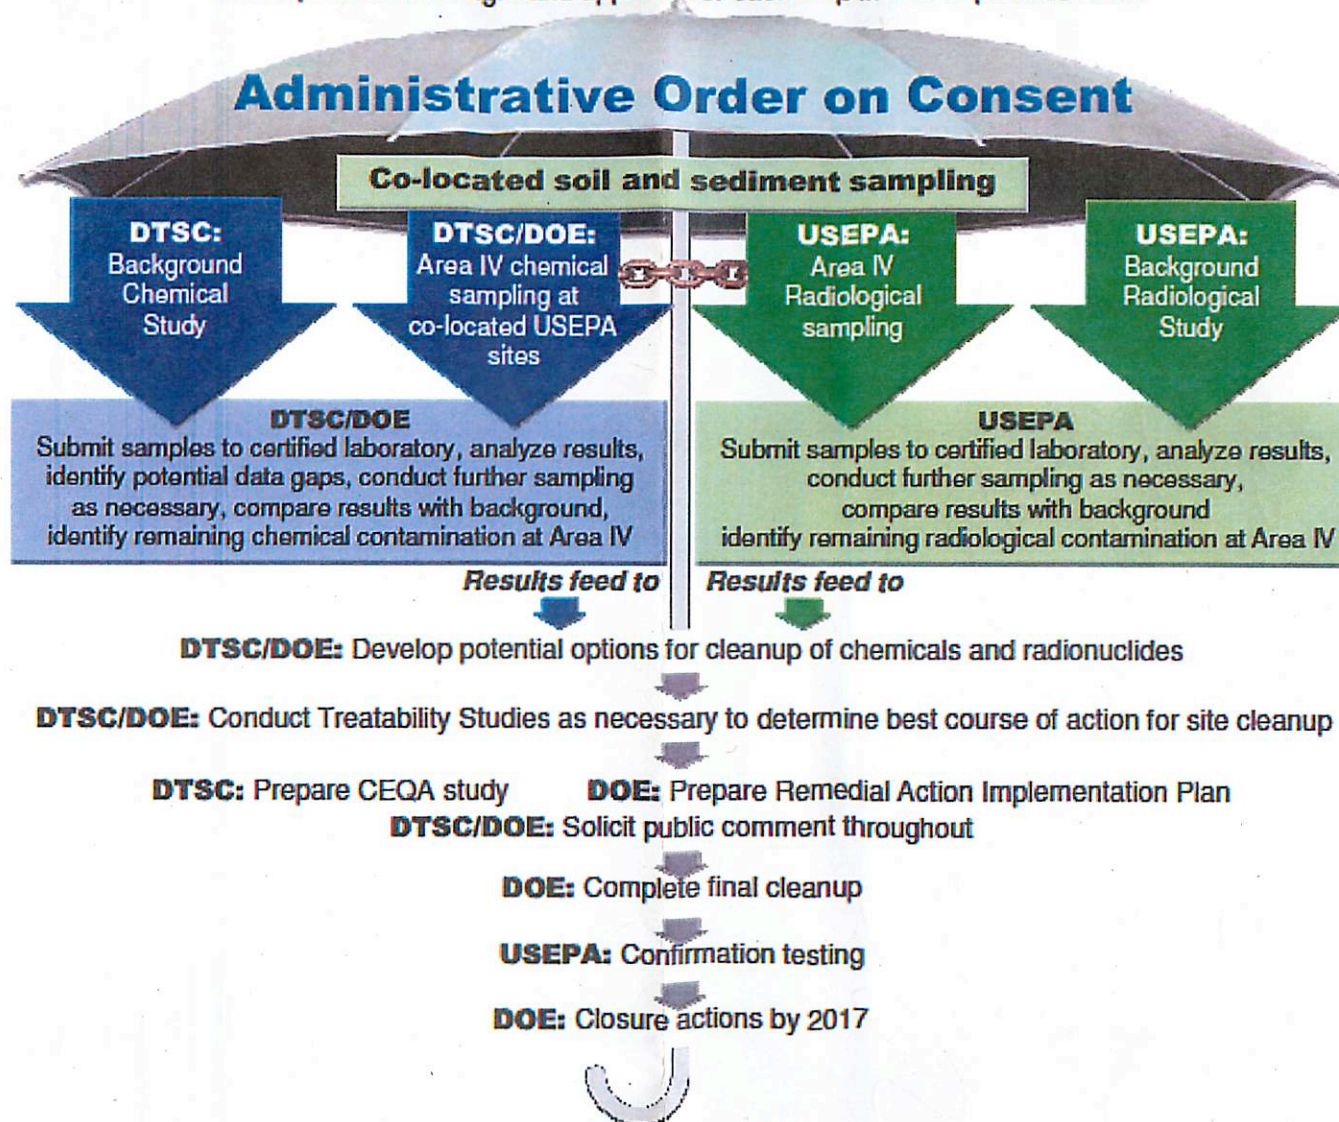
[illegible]

Administrative Order on Consent

Co-located soil and sediment sampling

DTSC: Background Chemical Study

DTSC/DOE: Area IV chemical sampling at co-located USEPA sites

USEPA: Area IV Radiological sampling

USEPA: Background Radiological Study

DTSC/DOE
Submit samples to certified laboratory, analyze results, identify potential data gaps, conduct further sampling as necessary, compare results with background, identify remaining chemical contamination at Area IV

USEPA
Submit samples to certified laboratory, analyze results, conduct further sampling as necessary, compare results with background identify remaining radiological contamination at Area IV

Results feed to

Results feed to

DTSC/DOE: Develop potential options for cleanup of chemicals and radionuclides

DTSC/DOE: Conduct Treatability Studies as necessary to determine best course of action for site cleanup

DTSC: Prepare CEQA study

DOE: Prepare Remedial Action Implementation Plan

DTSC/DOE: Solicit public comment throughout

DOE: Complete final cleanup

USEPA: Confirmation testing

DOE: Closure actions by 2017